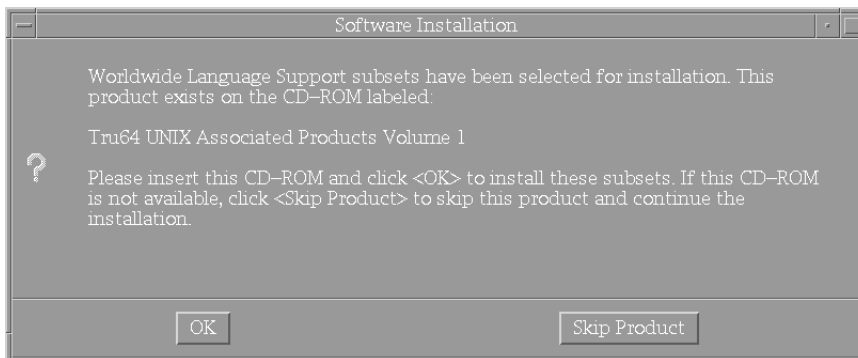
Software Installation

Worldwide Language Support subsets have been selected for installation. This product exists on the CD–ROM labeled:

Tru64 UNIX Associated Products Volume 1

?

Please insert this CD–ROM and click <OK> to install these subsets. If this CD–ROM is not available, click <Skip Product> to skip this product and continue the installation.

OK

Skip Product